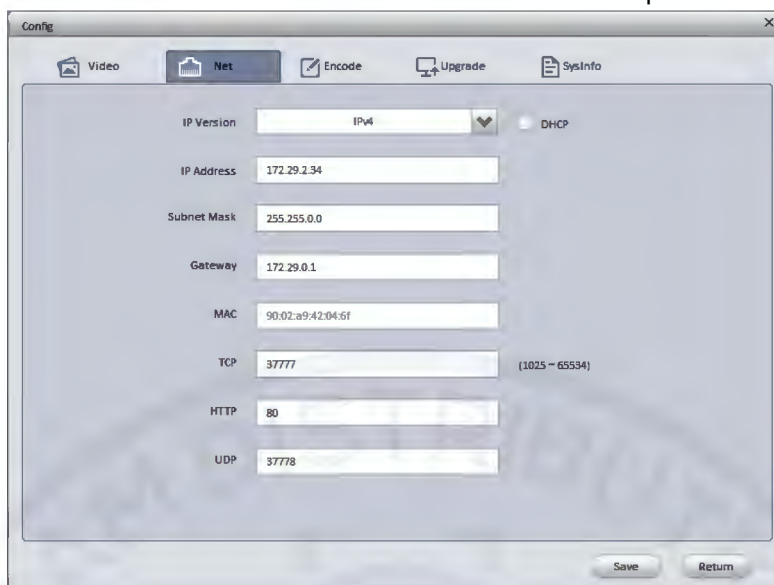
Config

Video Net Encode Upgrade SysInfo

IP Version IPv4 DHCP

IP Address 172.29.2.34

Subnet Mask 255.255.0.0

Gateway 172.29.0.1

MAC 90:02:a9:42:04:6f

TCP 37777 (1025 ~ 65534)

HTTP 80

UDP 37778

Save Return